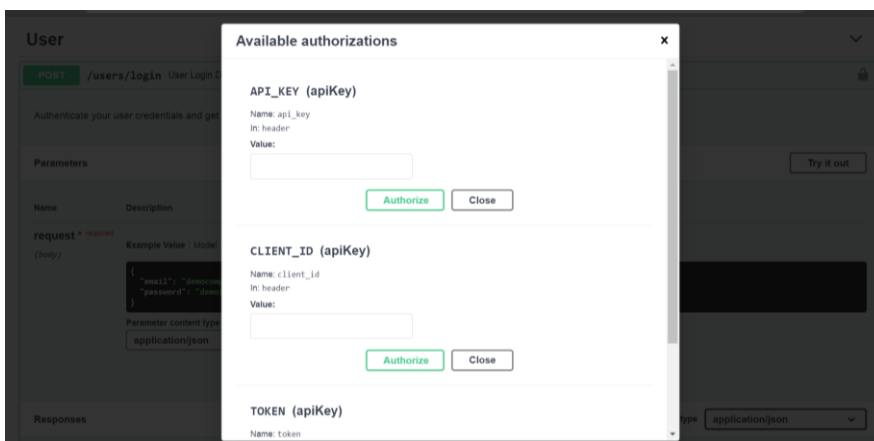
User

POST /users/login User Login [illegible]

Authenticate your user credentials and get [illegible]

Parameters

Try it out

Name Description

request * required
(body)

Example Value | Model

{
"email": "democom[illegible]
"password": "demo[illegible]
}

Parameter content type

application/json

Responses

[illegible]type application/json

Available authorizations ×

API_KEY (apiKey)

Name: api_key
In: header
Value:

Authorize Close

CLIENT_ID (apiKey)

Name: client_id
In: header
Value:

Authorize Close

TOKEN (apiKey)

Name: token